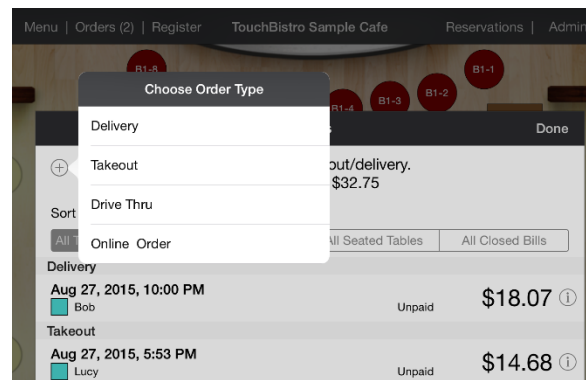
Menu | Orders (2) | Register TouchBistro Sample Cafe Reservations | Admi

B1-8 B1-4 B1-3 B1-2 B1-1

Choose Order Type

Delivery

Takeout

Drive Thru

Online Order

Done

out/delivery.
$32.75

Sort

All T

All Seated Tables

All Closed Bills

Delivery

Aug 27, 2015, 10:00 PM
Bob
Unpaid
$18.07

Takeout

Aug 27, 2015, 5:53 PM
Lucy
Unpaid
$14.68